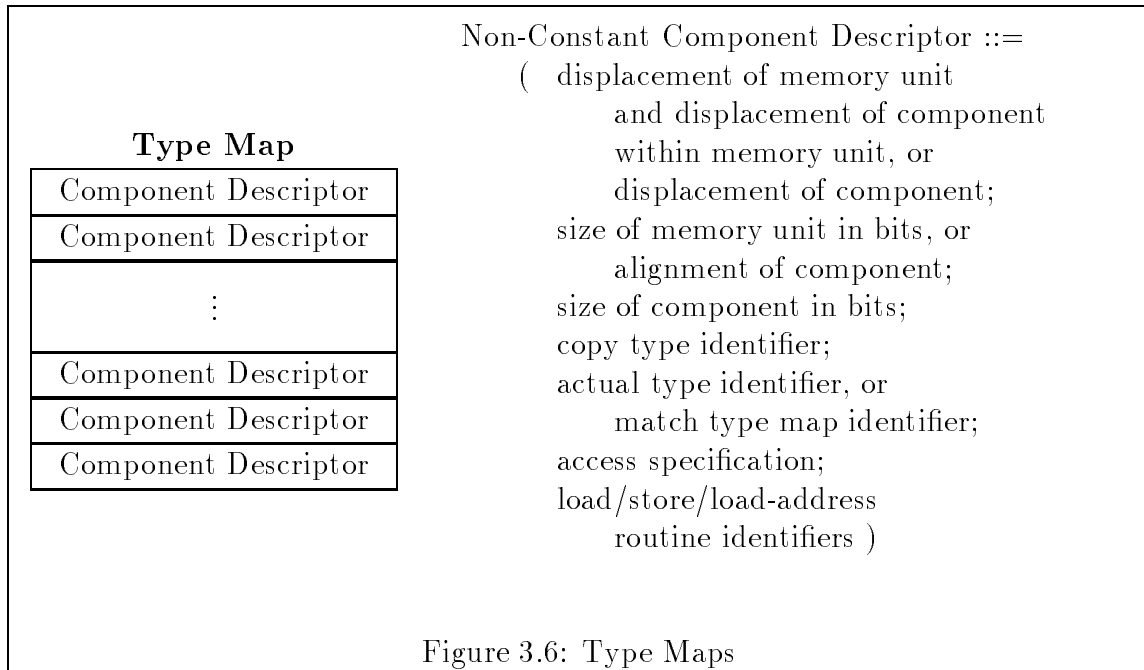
Type Map

| Component Descriptor |
|---|
| Component Descriptor |
| $\vdots$ |
| Component Descriptor |
| Component Descriptor |
| Component Descriptor |

Non-Constant Component Descriptor ::=
( displacement of memory unit
and displacement of component
within memory unit, or
displacement of component;
size of memory unit in bits, or
alignment of component;
size of component in bits;
copy type identifier;
actual type identifier, or
match type map identifier;
access specification;
load/store/load-address
routine identifiers )

Figure 3.6: Type Maps